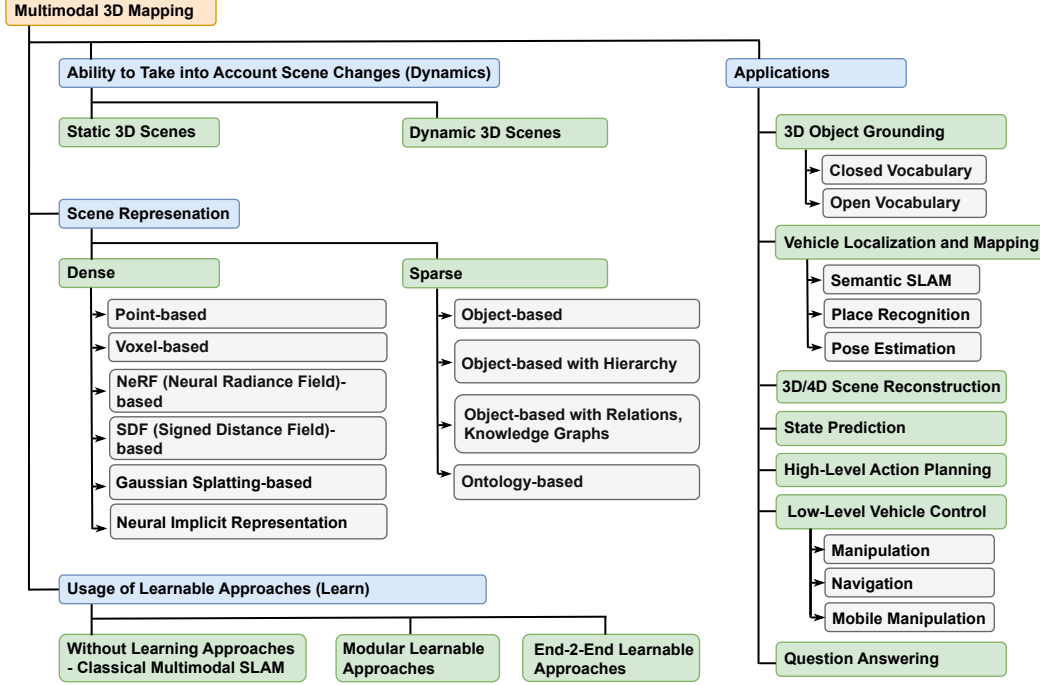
Multimodal 3D Mapping

Ability to Take into Account Scene Changes (Dynamics)

Static 3D Scenes

Dynamic 3D Scenes

Scene Represenation

Dense

Point-based

Voxel-based

NeRF (Neural Radiance Field)-based

SDF (Signed Distance Field)-based

Gaussian Splatting-based

Neural Implicit Representation

Sparse

Object-based

Object-based with Hierarchy

Object-based with Relations, Knowledge Graphs

Ontology-based

Usage of Learnable Approaches (Learn)

Without Learning Approaches - Classical Multimodal SLAM

Modular Learnable Approaches

End-2-End Learnable Approaches

Applications

3D Object Grounding

Closed Vocabulary

Open Vocabulary

Vehicle Localization and Mapping

Semantic SLAM

Place Recognition

Pose Estimation

3D/4D Scene Reconstruction

State Prediction

High-Level Action Planning

Low-Level Vehicle Control

Manipulation

Navigation

Mobile Manipulation

Question Answering